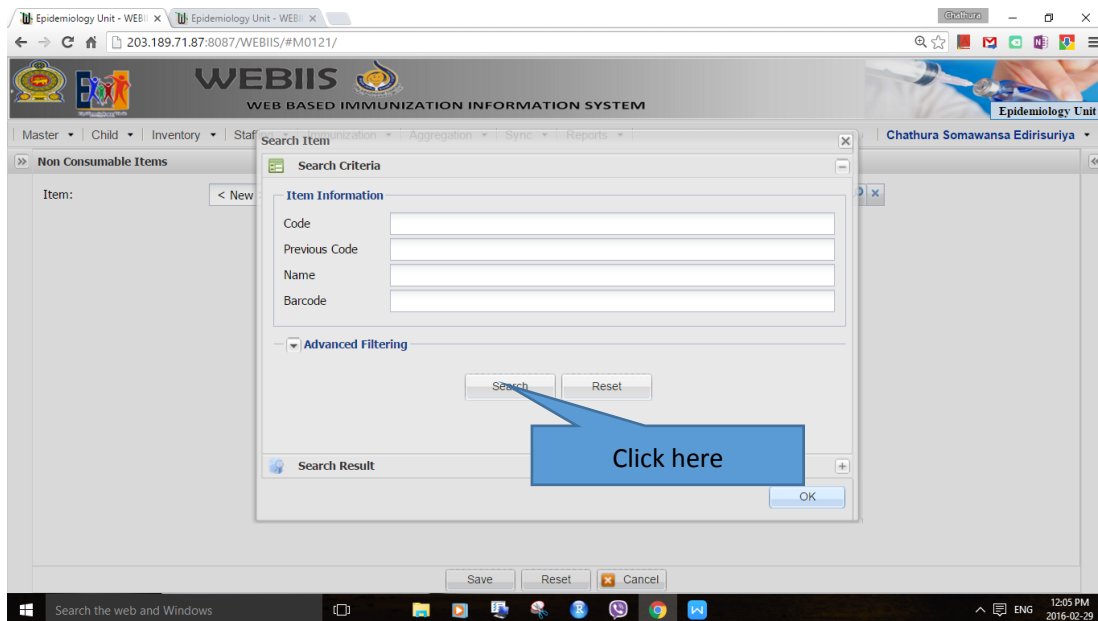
Epidemiology Unit - WEBII ×
Epidemiology Unit - WEBII ×
Chathura
203.189.71.87:8087/WEBIIS/#M0121/

WEBIIS
WEB BASED IMMUNIZATION INFORMATION SYSTEM
Epidemiology Unit

Master ▾ | Child ▾ | Inventory ▾ | Staf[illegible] Immunization ▾ | Aggregation ▾ | Sync ▾ | Reports ▾
Chathura Somawansa Edirisuriya ▾

Non Consumable Items
Item: < New

Search Item
Search Criteria
Item Information
Code
Previous Code
Name
Barcode
Advanced Filtering
Search
Reset
Click here
Search Result
OK

Save
Reset
Cancel

Search the web and Windows
ENG
12:05 PM
2016-02-29